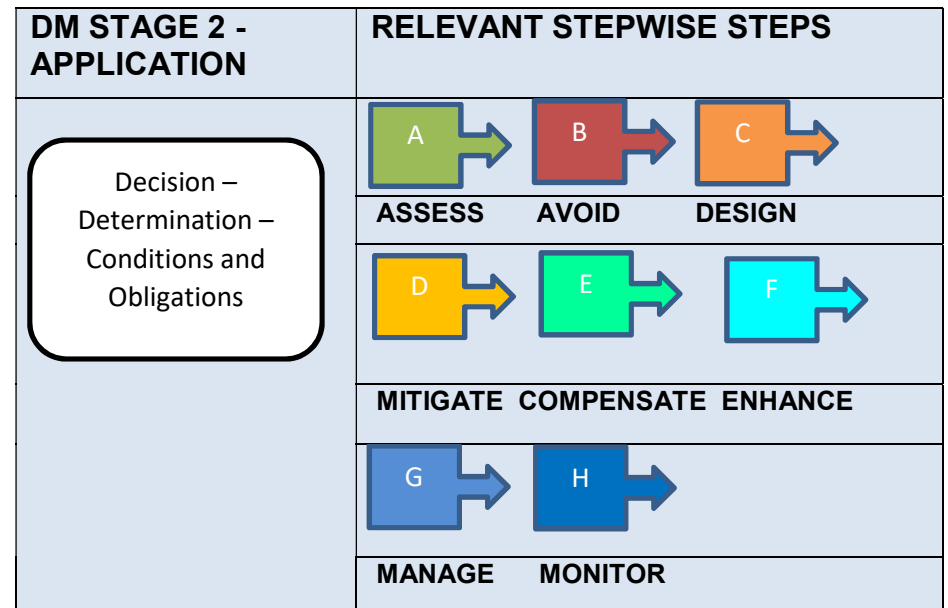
| DM STAGE 2 - APPLICATION | RELEVANT STEPWISE STEPS |
|---|---|
| Decision – Determination – Conditions and Obligations | A B C |
| | ASSESS AVOID DESIGN |
| | D E F |
| | MITIGATE COMPENSATE ENHANCE |
| | G H |
| | MANAGE MONITOR |